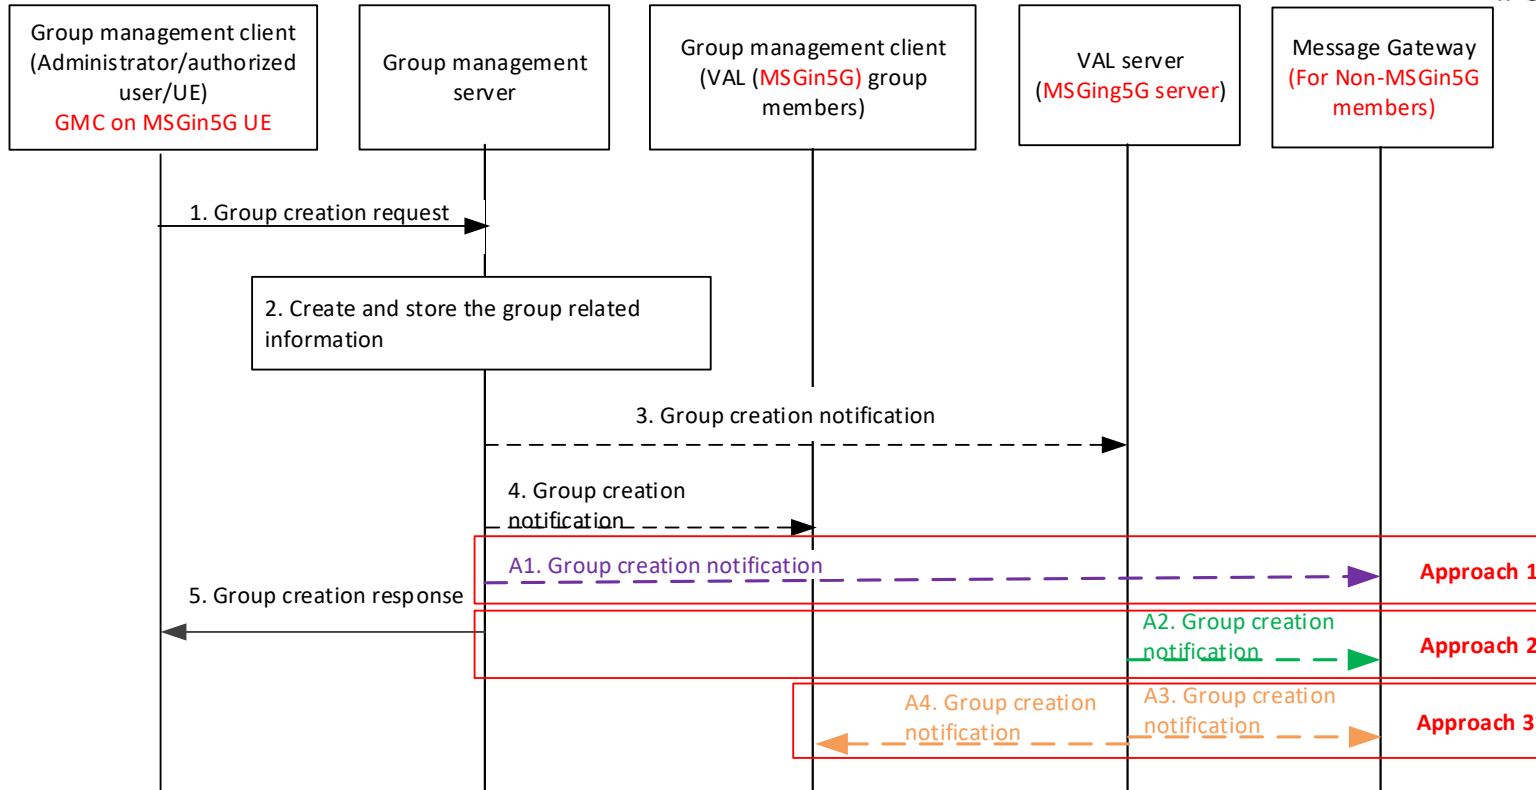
Group management client (Administrator/authorized user/UE) GMC on MSGin5G UE

Group management server

Group management client (VAL (MSGin5G) group members)

VAL server (MSGing5G server)

Message Gateway (For Non-MSGin5G members)

1. Group creation request

2. Create and store the group related information

3. Group creation notification

4. Group creation notification

A1. Group creation notification

Approach 1

5. Group creation response

A2. Group creation notification

Approach 2

A4. Group creation notification

A3. Group creation notification

Approach 3